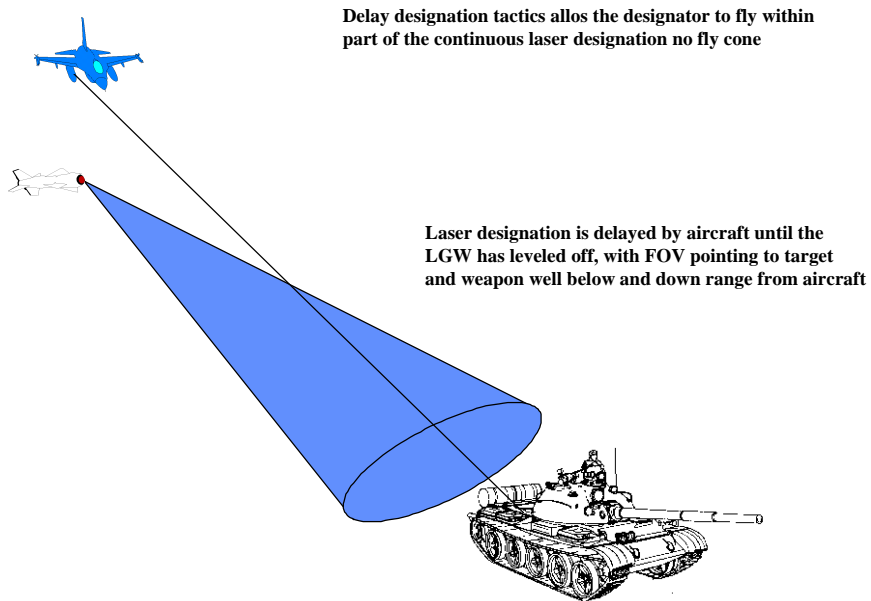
Delay designation tactics allos the designator to fly within part of the continuous laser designation no fly cone

Laser designation is delayed by aircraft until the LGW has leveled off, with FOV pointing to target and weapon well below and down range from aircraft